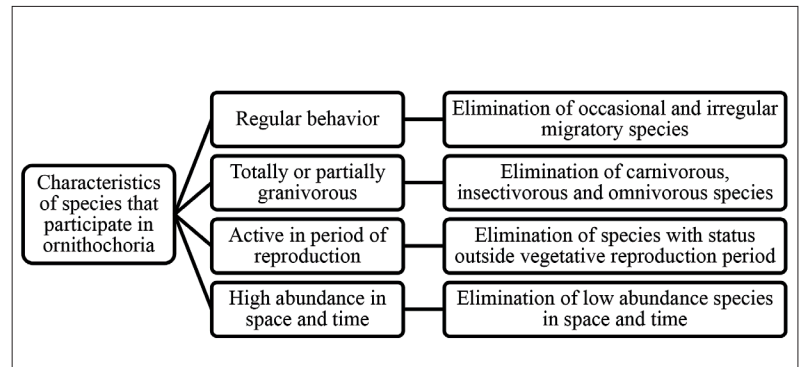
Characteristics of species that participate in ornithochoria

Regular behavior

Elimination of occasional and irregular migratory species

Totally or partially granivorous

Elimination of carnivorous, insectivorous and omnivorous species

Active in period of reproduction

Elimination of species with status outside vegetative reproduction period

High abundance in space and time

Elimination of low abundance species in space and time